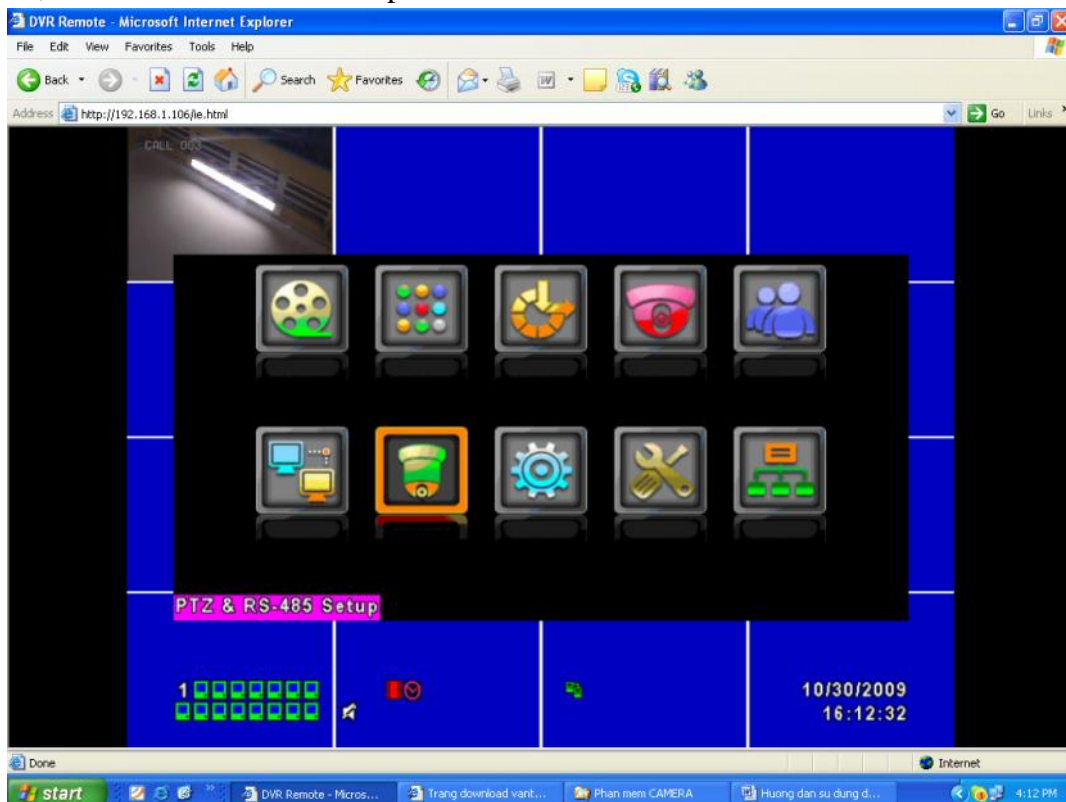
DVR Remote - Microsoft Internet Explorer

File Edit View Favorites Tools Help

Back Search Favorites

Address http://192.168.1.106/ie.html

Go Links

CALL 003

PTZ & RS-485 Setup

1

10/30/2009
16:12:32

Done

Internet

start

DVR Remote - Micros...

Trang download vant...

Phan mem CAMERA

Huong dan su dung d...

4:12 PM